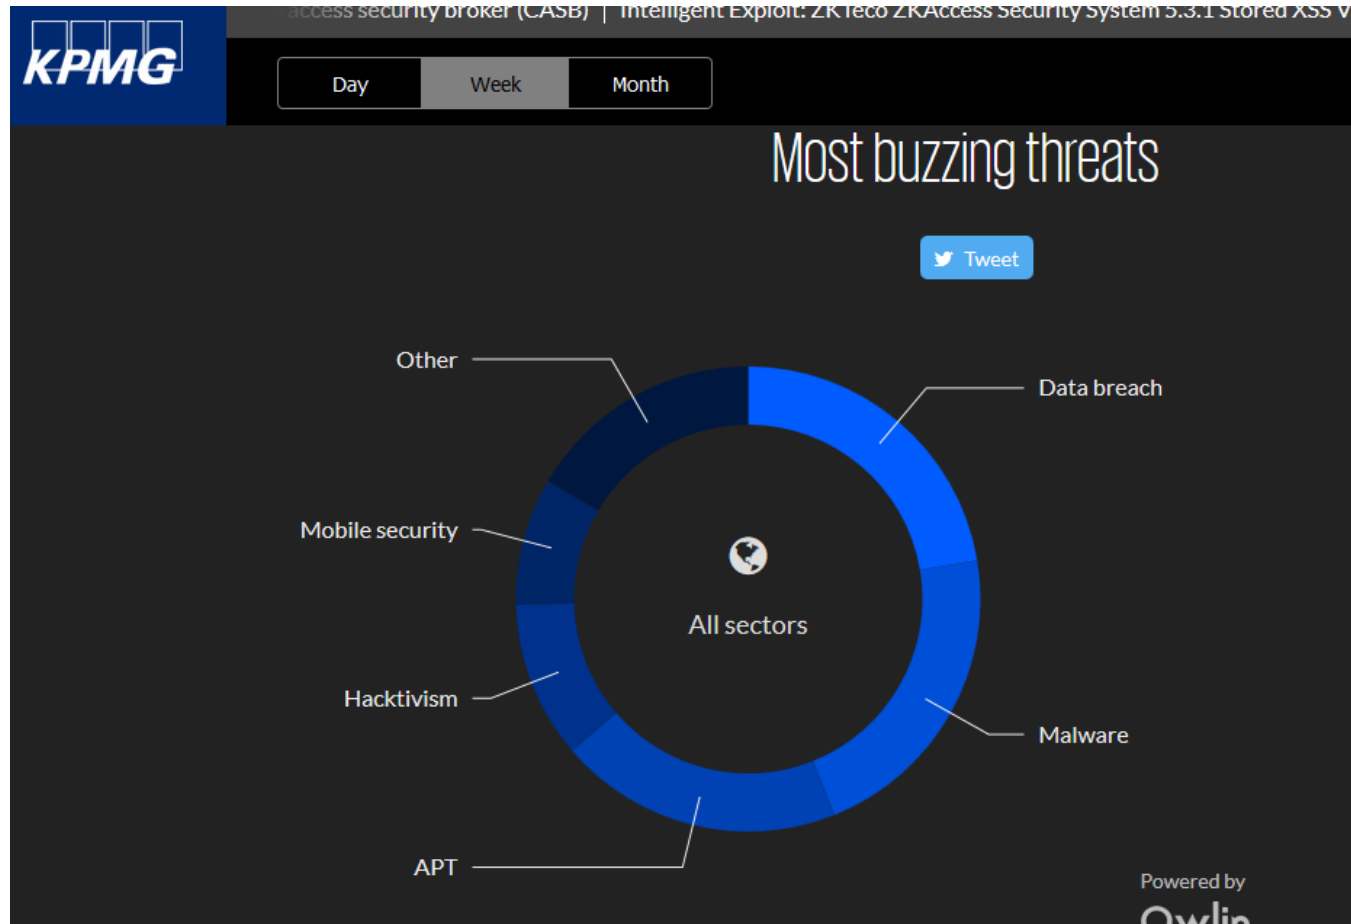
KPMG

access security broker (CASB) | Intelligent Exploit: ZKTeco ZKAccess Security System 5.3.1 Stored XSS V

Day
Week
Month

Most buzzing threats

Tweet

Other
Data breach
Mobile security
All sectors
Hacktivism
Malware
APT

Powered by
Owlin